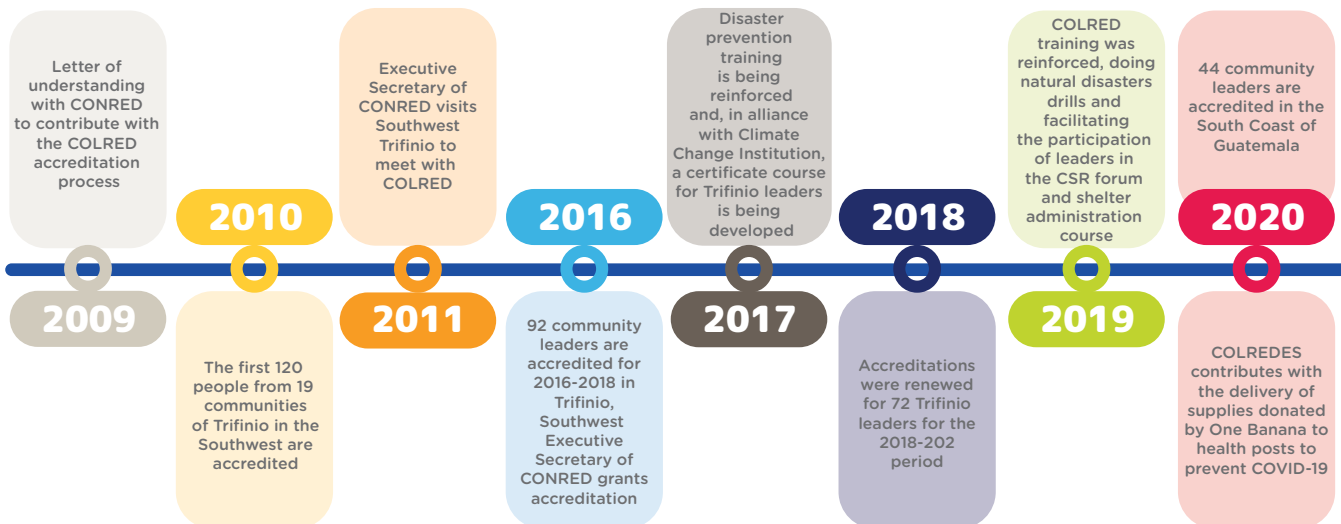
Letter of understanding with CONRED to contribute with the COLRED accreditation process

2009

2010

The first 120 people from 19 communities of Trifinio in the Southwest are accredited

Executive Secretary of CONRED visits Southwest Trifinio to meet with COLRED

2011

2016

92 community leaders are accredited for 2016-2018 in Trifinio, Southwest Executive Secretary of CONRED grants accreditation

Disaster prevention training is being reinforced and, in alliance with Climate Change Institution, a certificate course for Trifinio leaders is being developed

2017

2018

Accreditations were renewed for 72 Trifinio leaders for the 2018-202 period

COLRED training was reinforced, doing natural disasters drills and facilitating the participation of leaders in the CSR forum and shelter administration course

2019

44 community leaders are accredited in the South Coast of Guatemala

2020

COLREDES contributes with the delivery of supplies donated by One Banana to health posts to prevent COVID-19